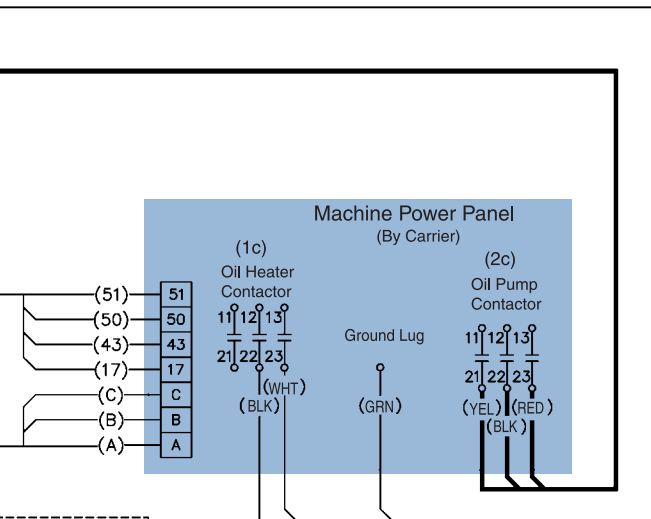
Machine Power Panel
(By Carrier)

(1c)
Oil Heater
Contactor
11 12 13
21 22 23
(WHT)
(BLK)

Ground Lug
(GRN)

(2c)
Oil Pump
Contactor
11 12 13
21 22 23
(YEL) (RED)
(BLK)

(51) 51
(50) 50
(43) 43
(17) 17
(C) C
(B) B
(A) A